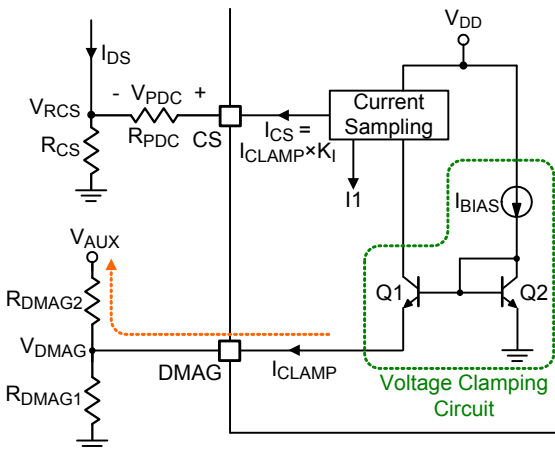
$I_{DS}$

$V_{DD}$

$V_{RCS}$

- $V_{PDC}$ +

$R_{PDC}$

CS

Current Sampling

$R_{CS}$

$I_{CS} = I_{CLAMP} \times K_I$

I1

$I_{BIAS}$

$V_{AUX}$

$R_{DMAG2}$

Q1

Q2

$V_{DMAG}$

DMAG

$I_{CLAMP}$

$R_{DMAG1}$

Voltage Clamping Circuit